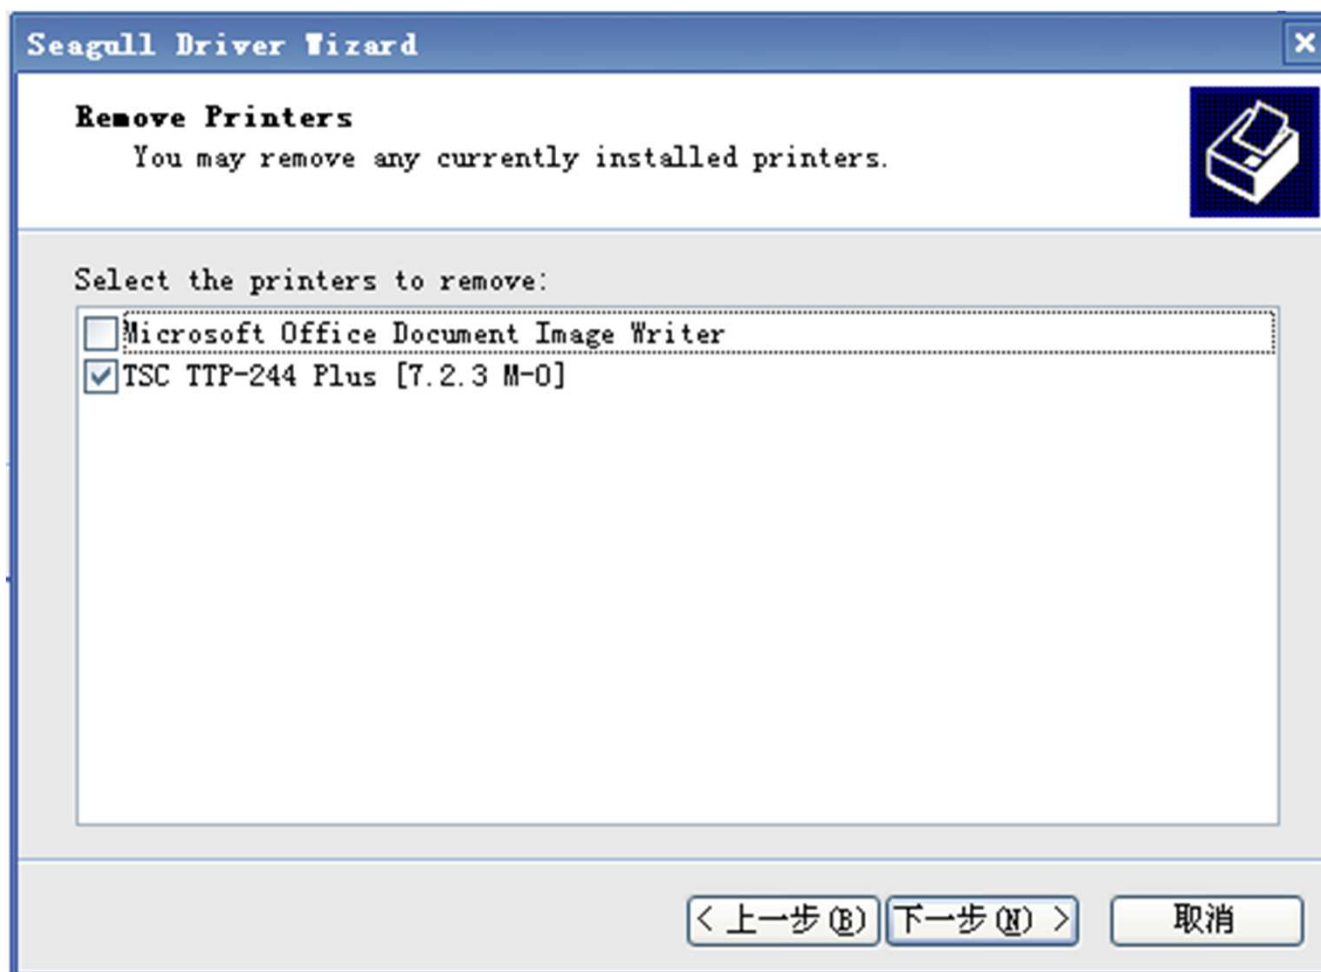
Seagull Driver Wizard

Remove Printers
You may remove any currently installed printers.

Select the printers to remove:

Microsoft Office Document Image Writer
TSC TTP-244 Plus [7.2.3 M-0]

< 上一步(B)
下一步(N) >
取消